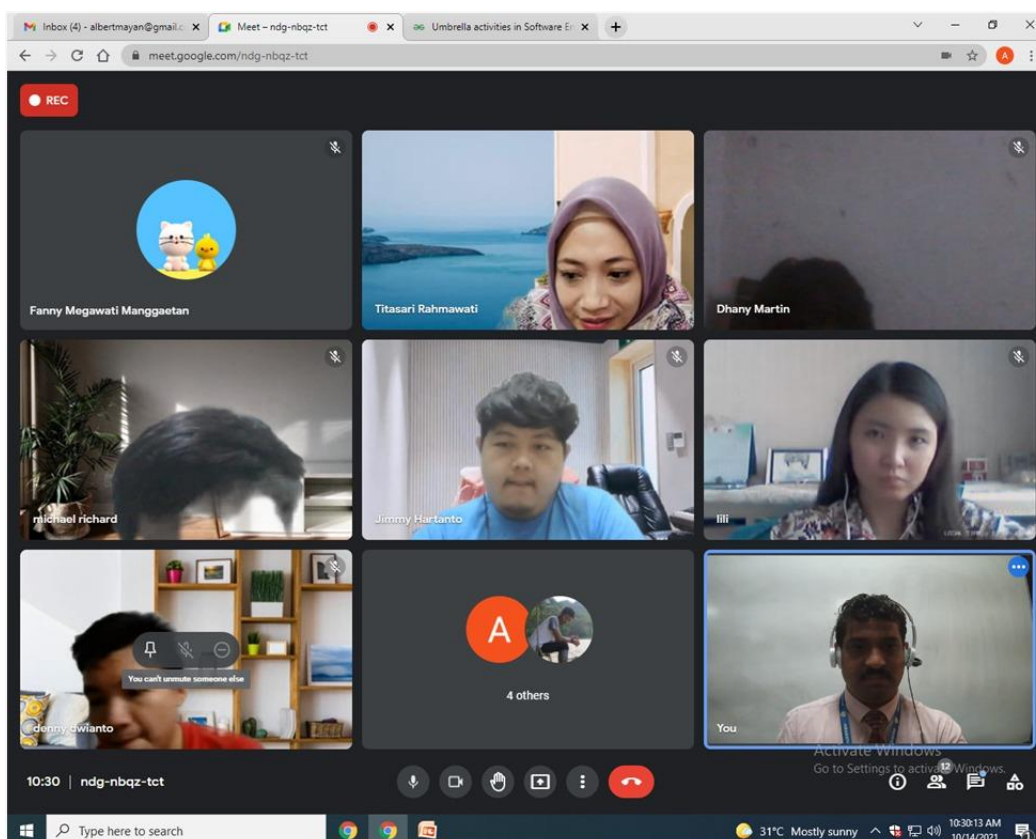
Inbox (4) - albertmayan@gmail.c ×
Meet – ndg-nbqz-tct ×
Umbrella activities in Software En ×
+

meet.google.com/ndg-nbqz-tct

REC

Fanny Megawati Manggaetan
Titasari Rahmawati
Dhany Martin
michael richard
Jimmy Hartanto
lili
You can't unmute someone else
denny dwianto
A
4 others
You

Activate Windows
Go to Settings to activate Windows.

10:30 | ndg-nbqz-tct

12

Type here to search
31°C Mostly sunny
10:30:13 AM
10/14/2021